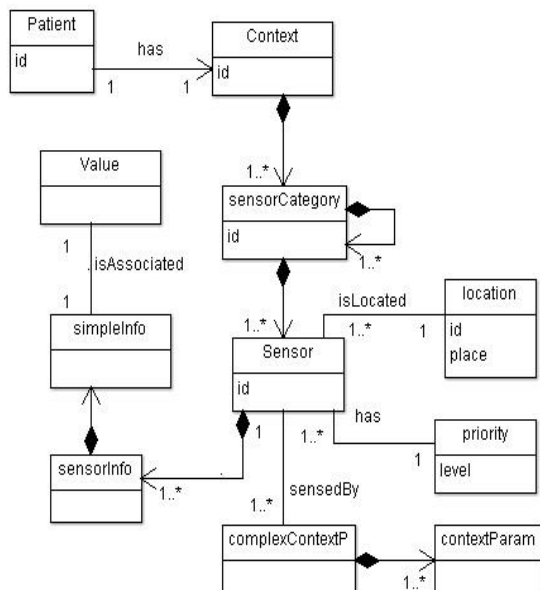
Patient
id
has
1
1
Context
id
1..*
Value
sensorCategory
id
1..*
1
.isAssociated
1
simpleInfo
1..*
isLocated
1..*
1
location
id
place
Sensor
id
has
1..*
priority
1
level
1
sensorInfo
1..*
1..*
sensedBy
complexContextP
contextParam
1..*